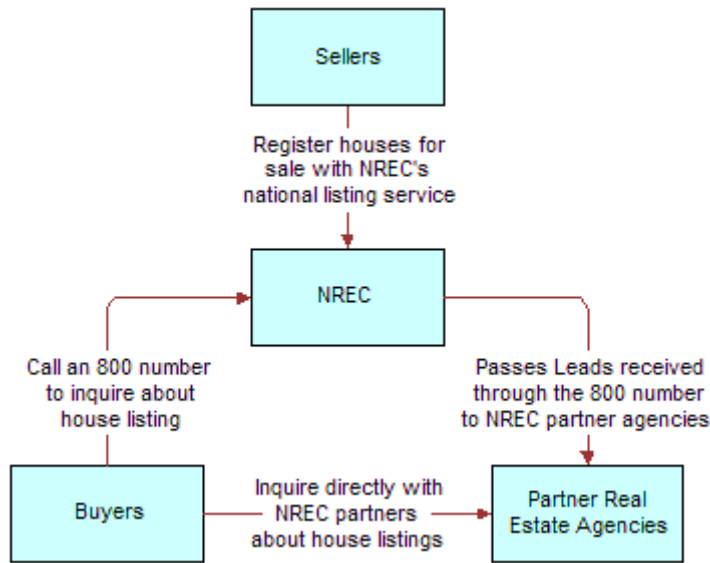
Sellers

Register houses for sale with NREC's national listing service

NREC

Call an 800 number to inquire about house listing

Passes Leads received through the 800 number to NREC partner agencies

Buyers

Inquire directly with NREC partners about house listings

Partner Real Estate Agencies